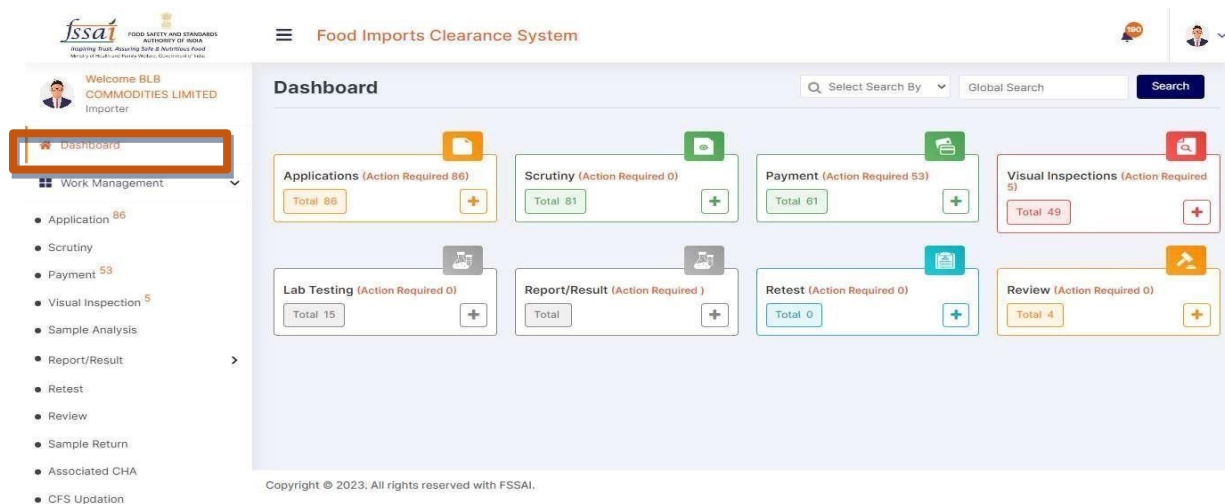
fssai FOOD SAFETY AND STANDARDS AUTHORITY OF INDIA
Inspiring Trust, Assuring Safe & Nutritious Food
Ministry of Health and Family Welfare, Government of India

Food Imports Clearance System

Welcome BLB COMMODITIES LIMITED
Importer

Dashboard

Work Management

Application 86
Scrutiny
Payment 53
Visual Inspection 5
Sample Analysis
Report/Result
Retest
Review
Sample Return
Associated CHA
CFS Updation

Dashboard

Select Search By
Global Search
Search

Applications (Action Required 86)
Total 86

Scrutiny (Action Required 0)
Total 81

Payment (Action Required 53)
Total 61

Visual Inspections (Action Required 5)
Total 49

Lab Testing (Action Required 0)
Total 15

Report/Result (Action Required )
Total

Retest (Action Required 0)
Total 0

Review (Action Required 0)
Total 4

Copyright © 2023. All rights reserved with FSSAI.